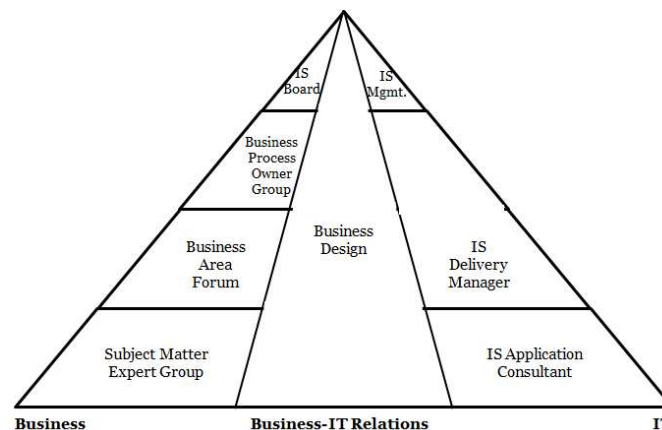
IS Board

IS Mgmt.

Business Process Owner Group

Business Design

Business Area Forum

IS Delivery Manager

Subject Matter Expert Group

IS Application Consultant

Business

Business-IT Relations

IT